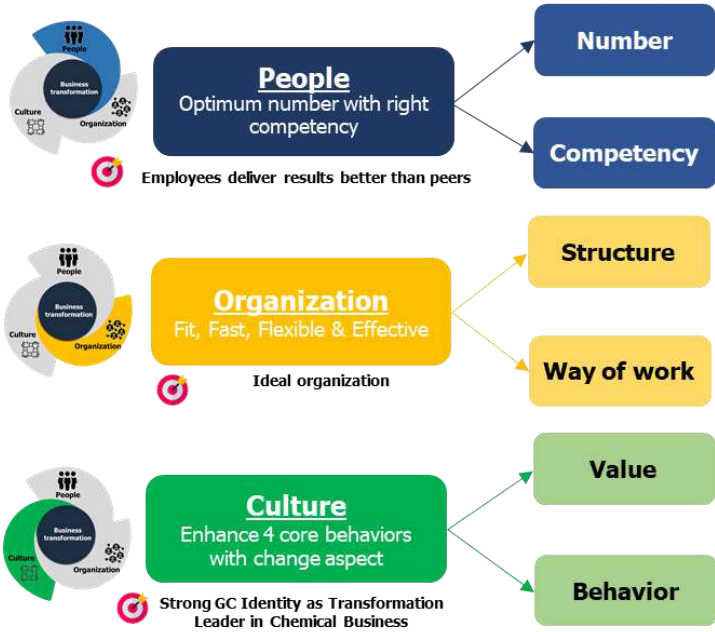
People
Business transformation
Culture
Organization

People
Optimum number with right competency

Employees deliver results better than peers

Number

Competency

People
Business transformation
Culture
Organization

Organization
Fit, Fast, Flexible & Effective

Ideal organization

Structure

Way of work

People
Business transformation
Culture
Organization

Culture
Enhance 4 core behaviors with change aspect

Strong GC Identity as Transformation Leader in Chemical Business

Value

Behavior